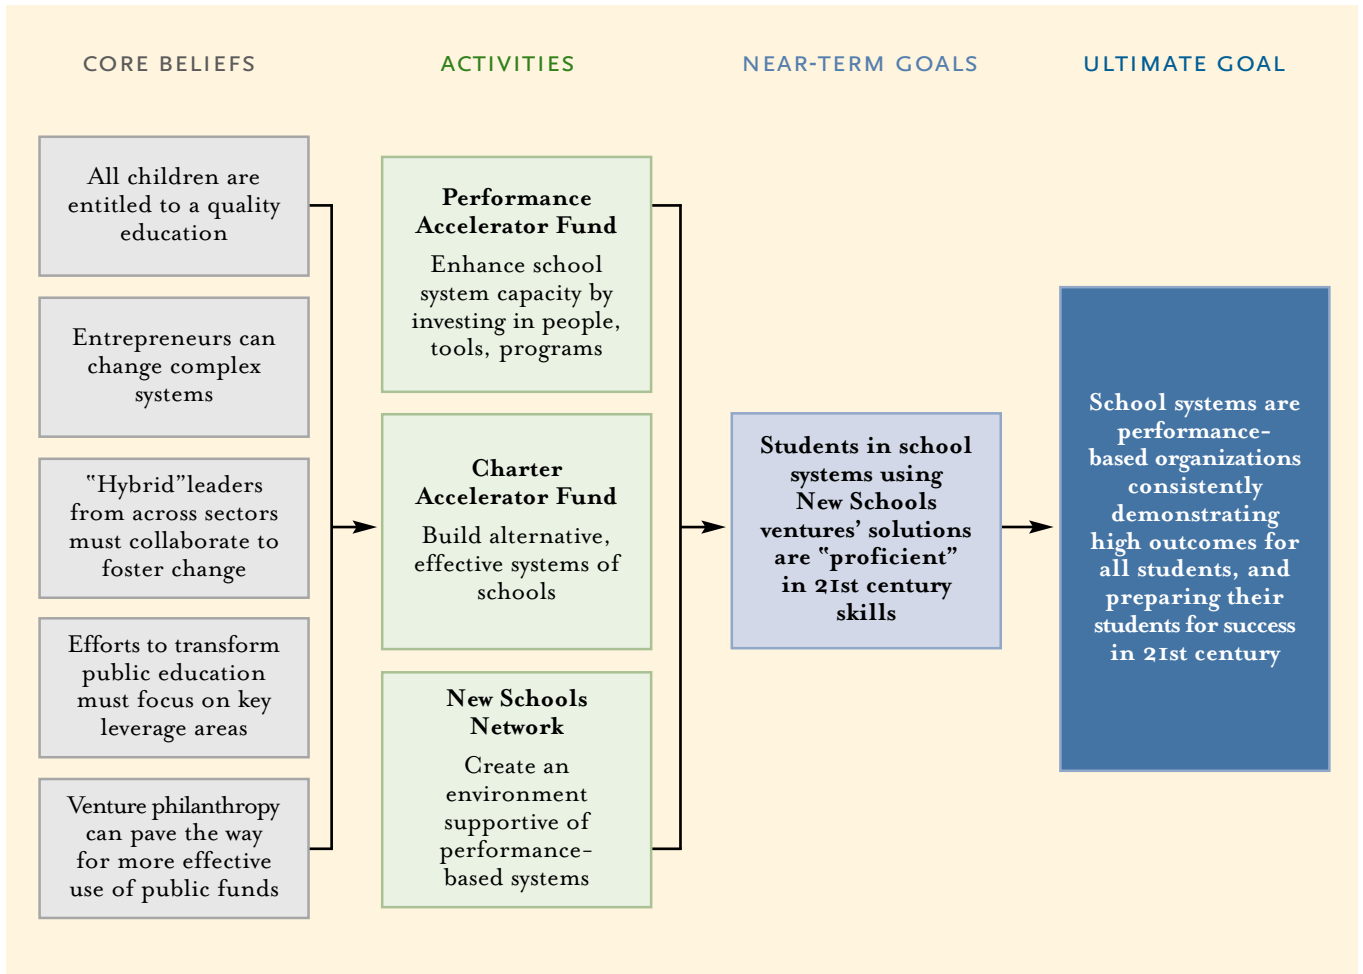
CORE BELIEFS

ACTIVITIES

NEAR-TERM GOALS

ULTIMATE GOAL

All children are entitled to a quality education

Entrepreneurs can change complex systems

"Hybrid"leaders from across sectors must collaborate to foster change

Efforts to transform public education must focus on key leverage areas

Venture philanthropy can pave the way for more effective use of public funds

**Performance Accelerator Fund**

Enhance school system capacity by investing in people, tools, programs

**Charter Accelerator Fund**

Build alternative, effective systems of schools

**New Schools Network**

Create an environment supportive of performance-based systems

**Students in school systems using New Schools ventures' solutions are "proficient" in 21st century skills**

**School systems are performance-based organizations consistently demonstrating high outcomes for all students, and preparing their students for success in 21st century**